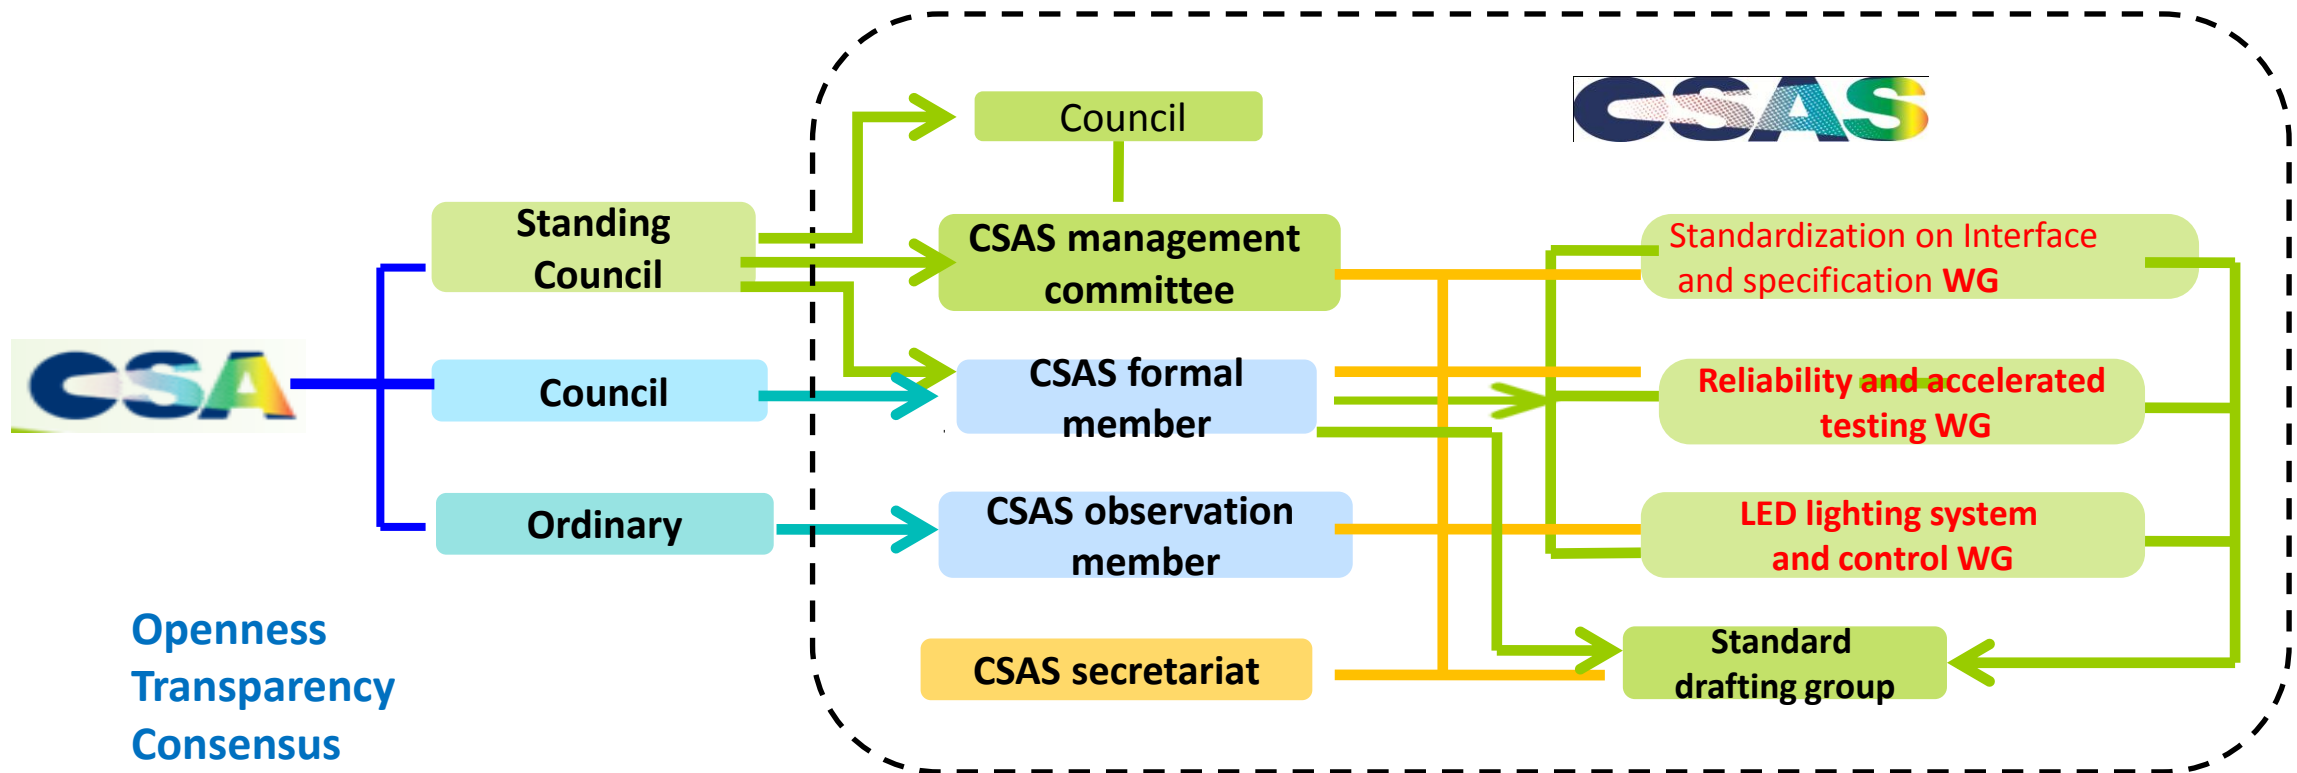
CSAS

Council

CSA

Standing Council

Council

Ordinary

CSAS management committee

CSAS formal member

CSAS observation member

CSAS secretariat

Standardization on Interface and specification WG

Reliability and accelerated testing WG

LED lighting system and control WG

Standard drafting group

Openness
Transparency
Consensus